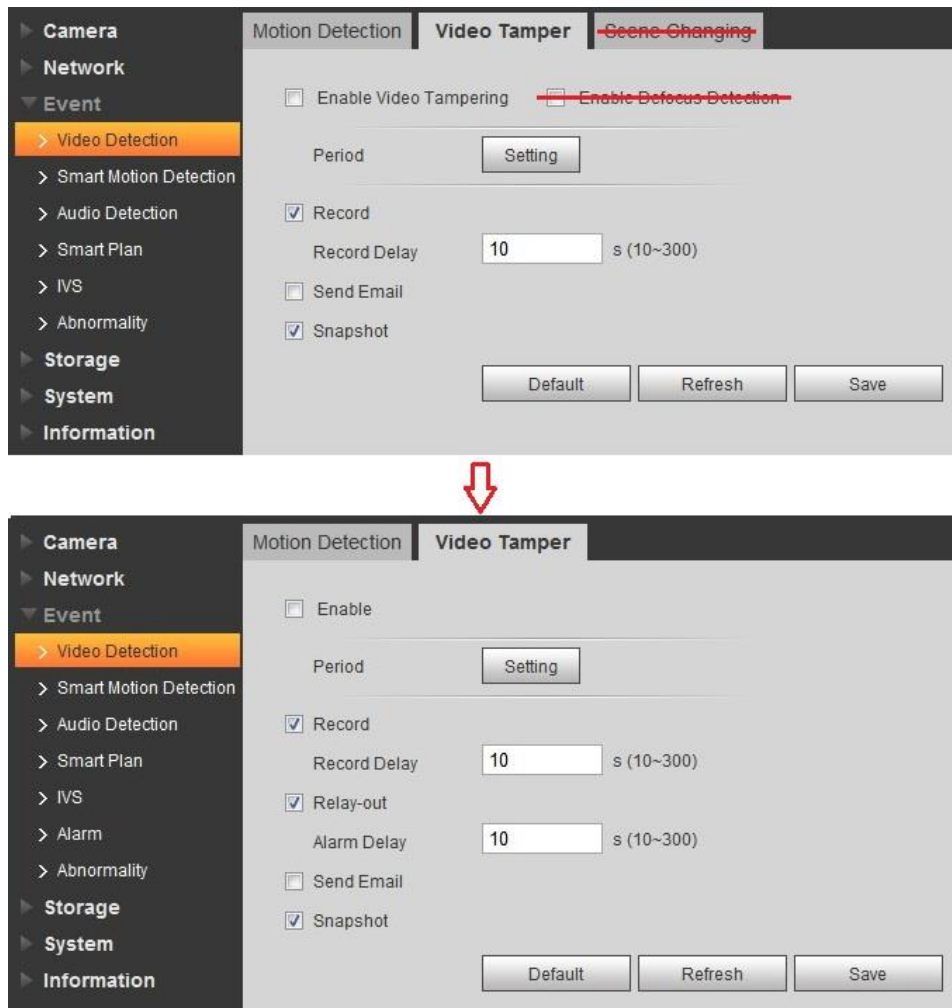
Camera
Network
Event
> Video Detection
> Smart Motion Detection
> Audio Detection
> Smart Plan
> IVS
> Abnormality
Storage
System
Information

Motion Detection | Video Tamper | Scene Changing

Enable Video Tampering    Enable Defocus Detection

Period    Setting

Record
Record Delay    10    s (10~300)
Send Email
Snapshot

Default    Refresh    Save

Camera
Network
Event
> Video Detection
> Smart Motion Detection
> Audio Detection
> Smart Plan
> IVS
> Alarm
> Abnormality
Storage
System
Information

Motion Detection | Video Tamper

Enable

Period    Setting

Record
Record Delay    10    s (10~300)
Relay-out
Alarm Delay    10    s (10~300)
Send Email
Snapshot

Default    Refresh    Save